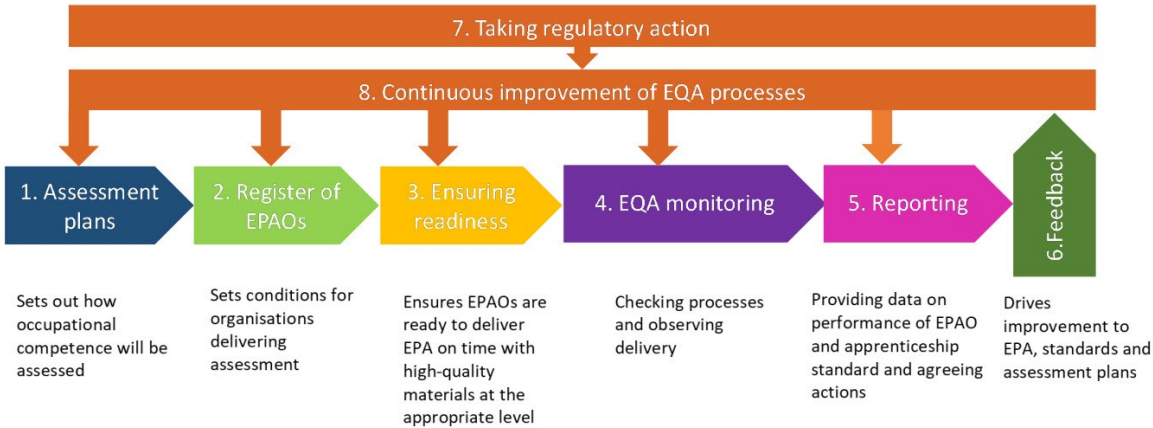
7. Taking regulatory action

8. Continuous improvement of EQA processes

1. Assessment plans

Sets out how occupational competence will be assessed

2. Register of EPAOs

Sets conditions for organisations delivering assessment

3. Ensuring readiness

Ensures EPAOs are ready to deliver EPA on time with high-quality materials at the appropriate level

4. EQA monitoring

Checking processes and observing delivery

5. Reporting

Providing data on performance of EPAO and apprenticeship standard and agreeing actions

6.Feedback

Drives improvement to EPA, standards and assessment plans